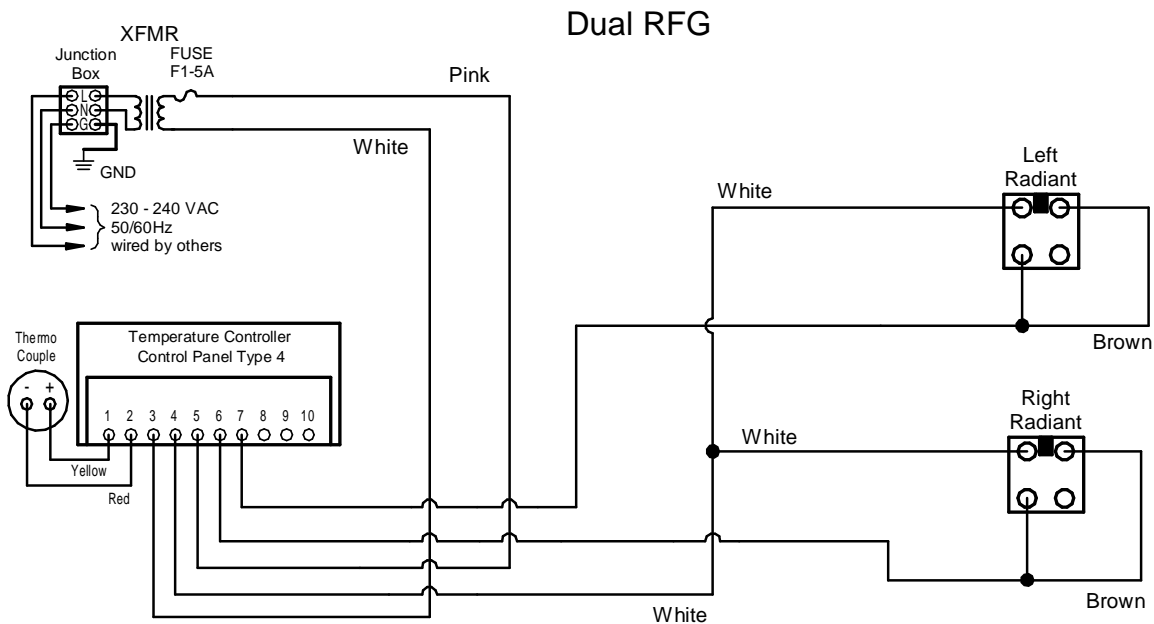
Dual RFG

XFMR

Junction Box

FUSE F1-5A

L
N
G

Pink

White

GND

230 - 240 VAC
50/60Hz
wired by others

White

Left Radiant

Thermo Couple

- +

Temperature Controller
Control Panel Type 4

1 2 3 4 5 6 7 8 9 10

Yellow

Red

Brown

Right Radiant

White

White

Brown